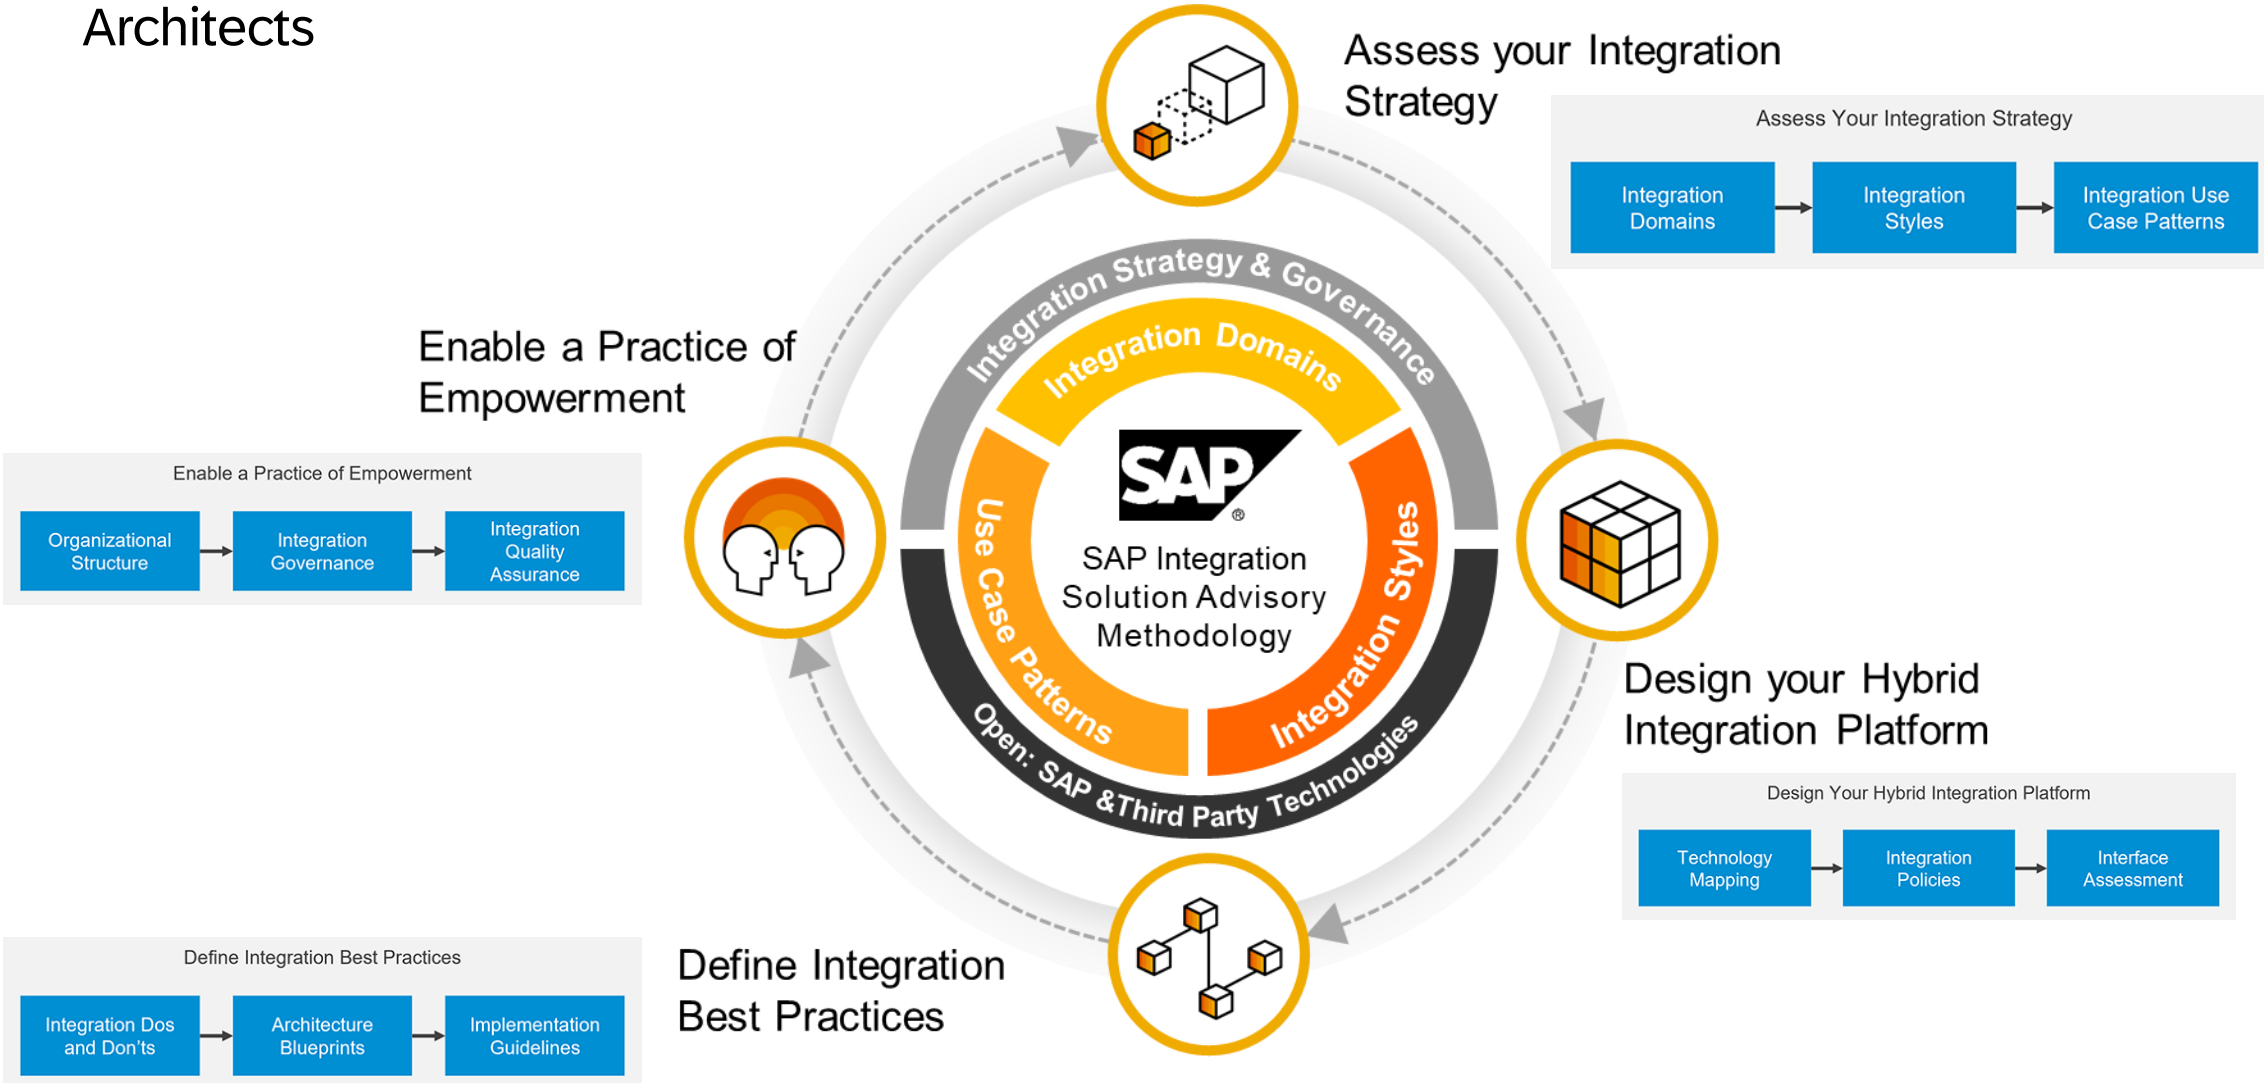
Architects

Assess your Integration Strategy

Assess Your Integration Strategy

Integration Domains

Integration Styles

Integration Use Case Patterns

Enable a Practice of Empowerment

Enable a Practice of Empowerment

Organizational Structure

Integration Governance

Integration Quality Assurance

Integration Strategy & Governance

Integration Domains

Use Case Patterns

Integration Styles

Open: SAP &Third Party Technologies

SAP

SAP Integration Solution Advisory Methodology

Design your Hybrid Integration Platform

Design Your Hybrid Integration Platform

Technology Mapping

Integration Policies

Interface Assessment

Define Integration Best Practices

Integration Dos and Don'ts

Architecture Blueprints

Implementation Guidelines

Define Integration Best Practices